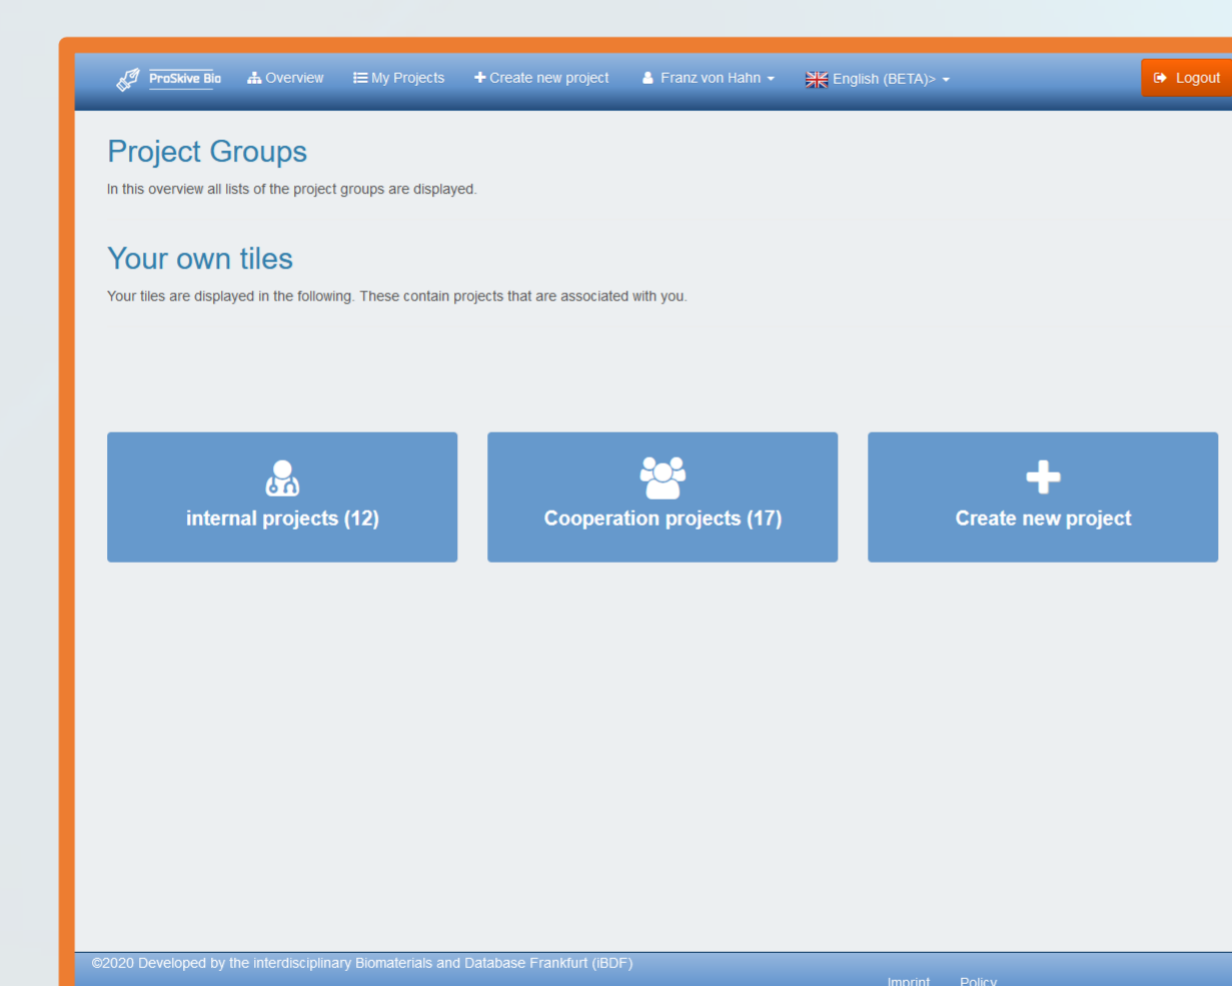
ProSkive Bio Overview My Projects + Create new project Franz von Hahn English (BETA)> Logout

Project Groups

In this overview all lists of the project groups are displayed.

Your own tiles

Your tiles are displayed in the following. These contain projects that are associated with you.

internal projects (12)

Cooperation projects (17)

Create new project

©2020 Developed by the interdisciplinary Biomaterials and Database Frankfurt (iBDF)

Imprint Policy